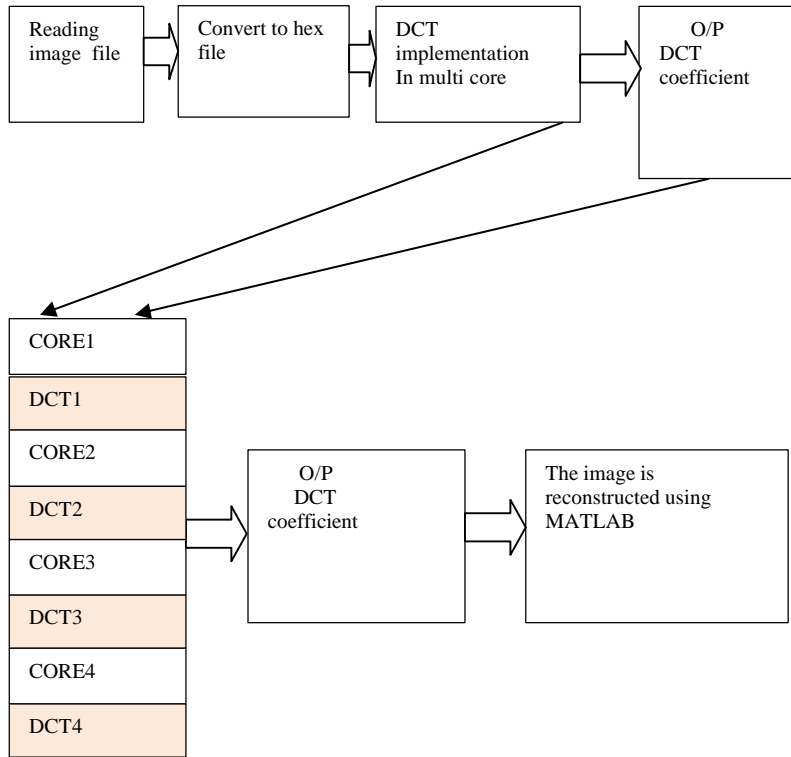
Reading image file

Convert to hex file

DCT implementation In multi core

O/P DCT coefficient

CORE1

DCT1

CORE2

DCT2

CORE3

DCT3

CORE4

DCT4

O/P DCT coefficient

The image is reconstructed using MATLAB